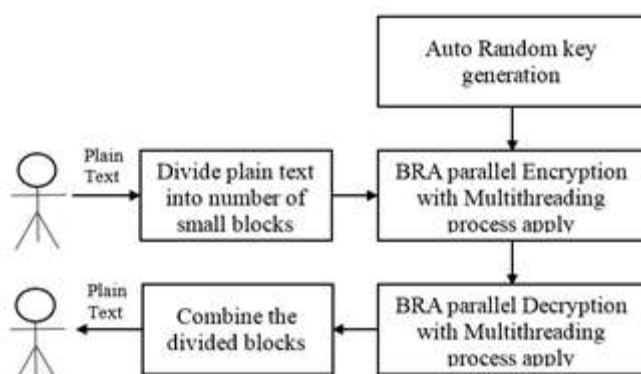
Auto Random key generation

Plain Text

Divide plain text into number of small blocks

BRA parallel Encryption with Multithreading process apply

Plain Text

Combine the divided blocks

BRA parallel Decryption with Multithreading process apply